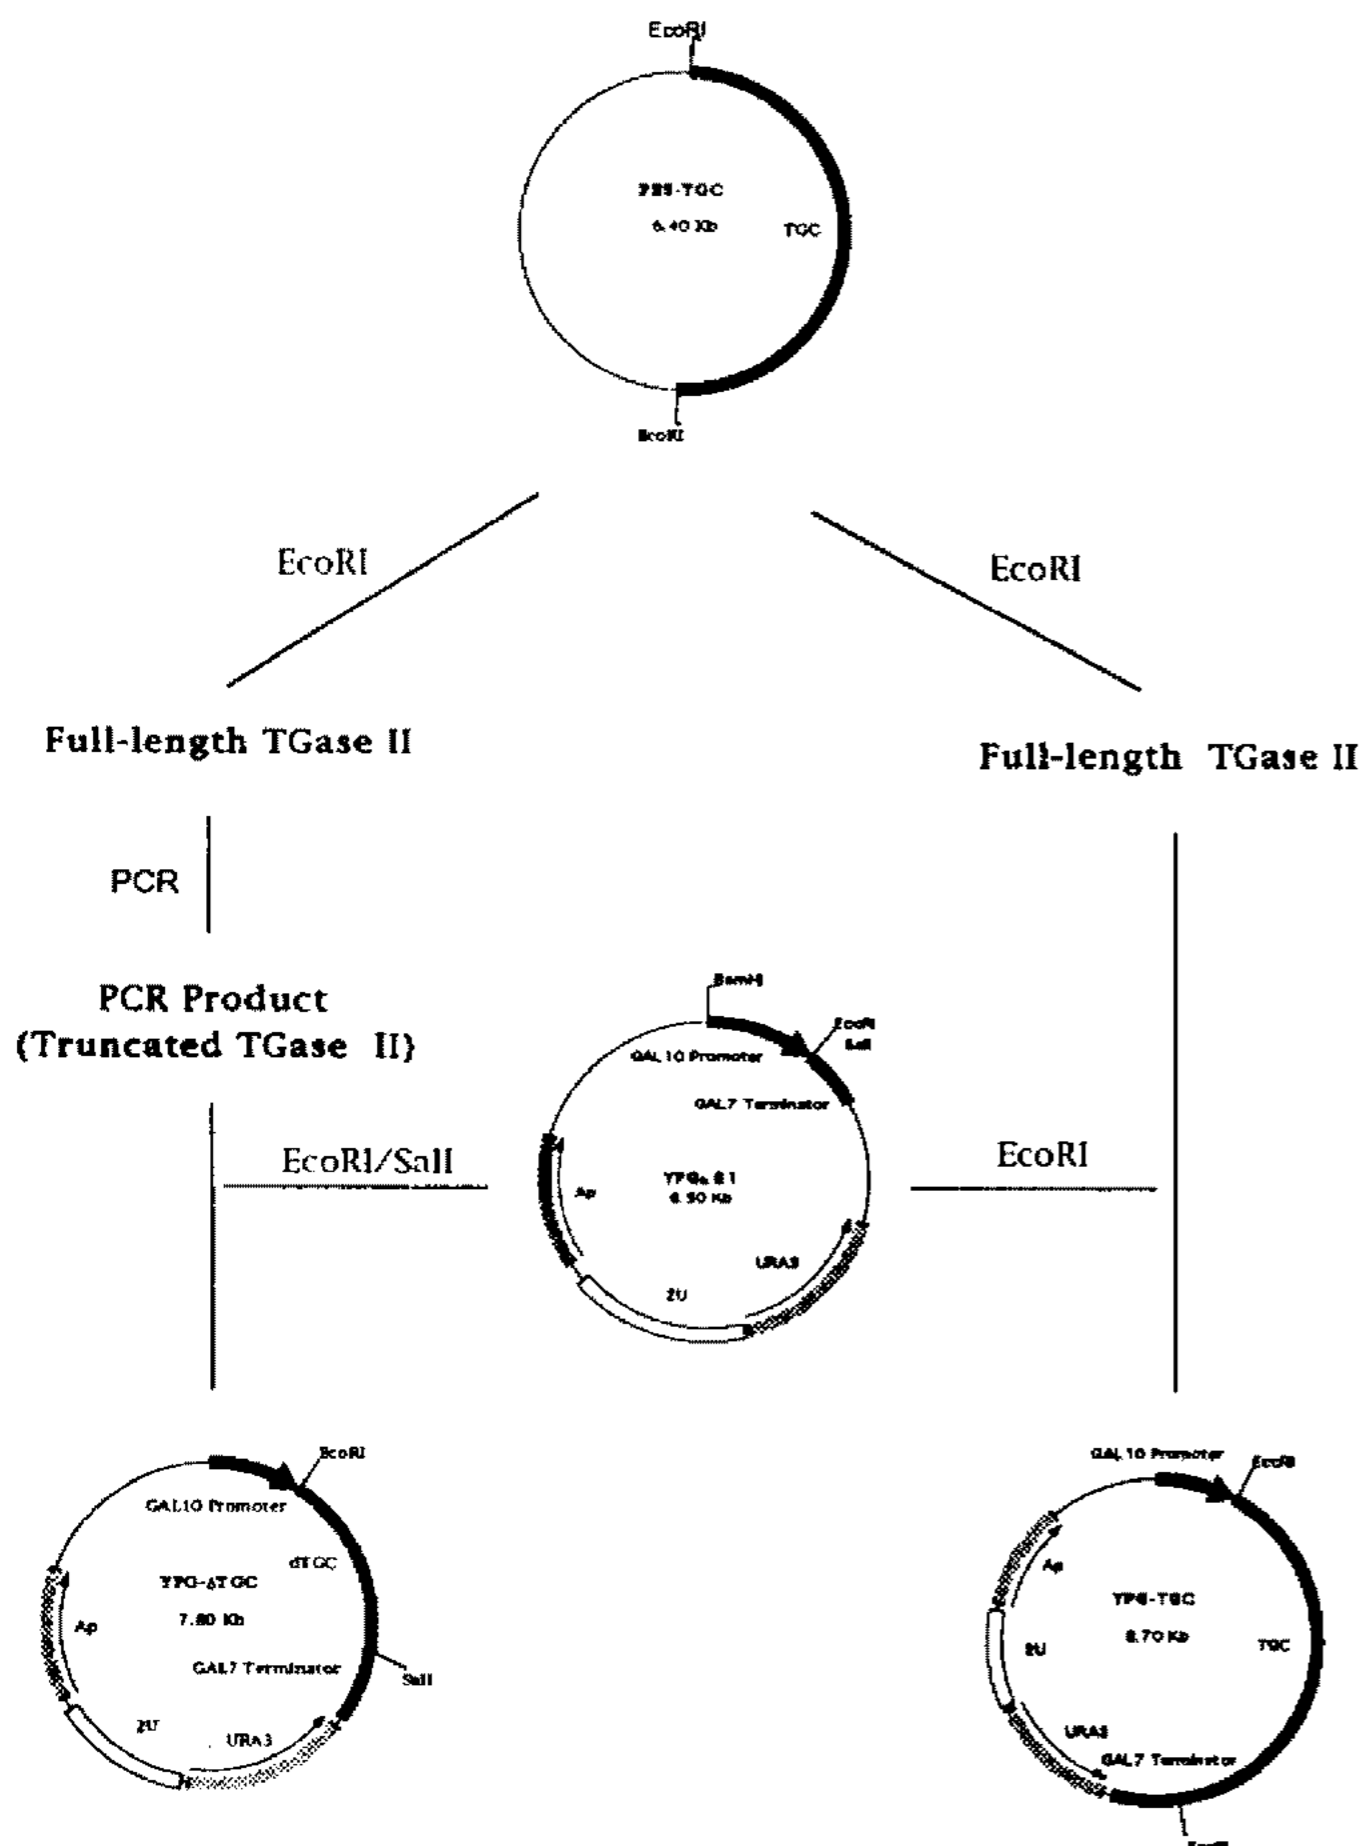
EcoRI

PBS-TGC
6.40 Kb
TGC

EcoRI

EcoRI

EcoRI

Full-length TGase II

Full-length TGase II

PCR

PCR Product
(Truncated TGase II)

BamHI
EcoRI
SalI
GAL10 Promoter
GAL7 Terminator
Ap
YPGa 8 1
6.90 Kb
URA3
2U

EcoRI/SalI

EcoRI

EcoRI
GAL10 Promoter
dTGC
YPG-ΔTGC
7.80 Kb
Ap
GAL7 Terminator
SalI
2U
URA3

GAL10 Promoter
EcoRI
Ap
YPG-TGC
8.70 Kb
2U
TGC
URA3
GAL7 Terminator
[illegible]